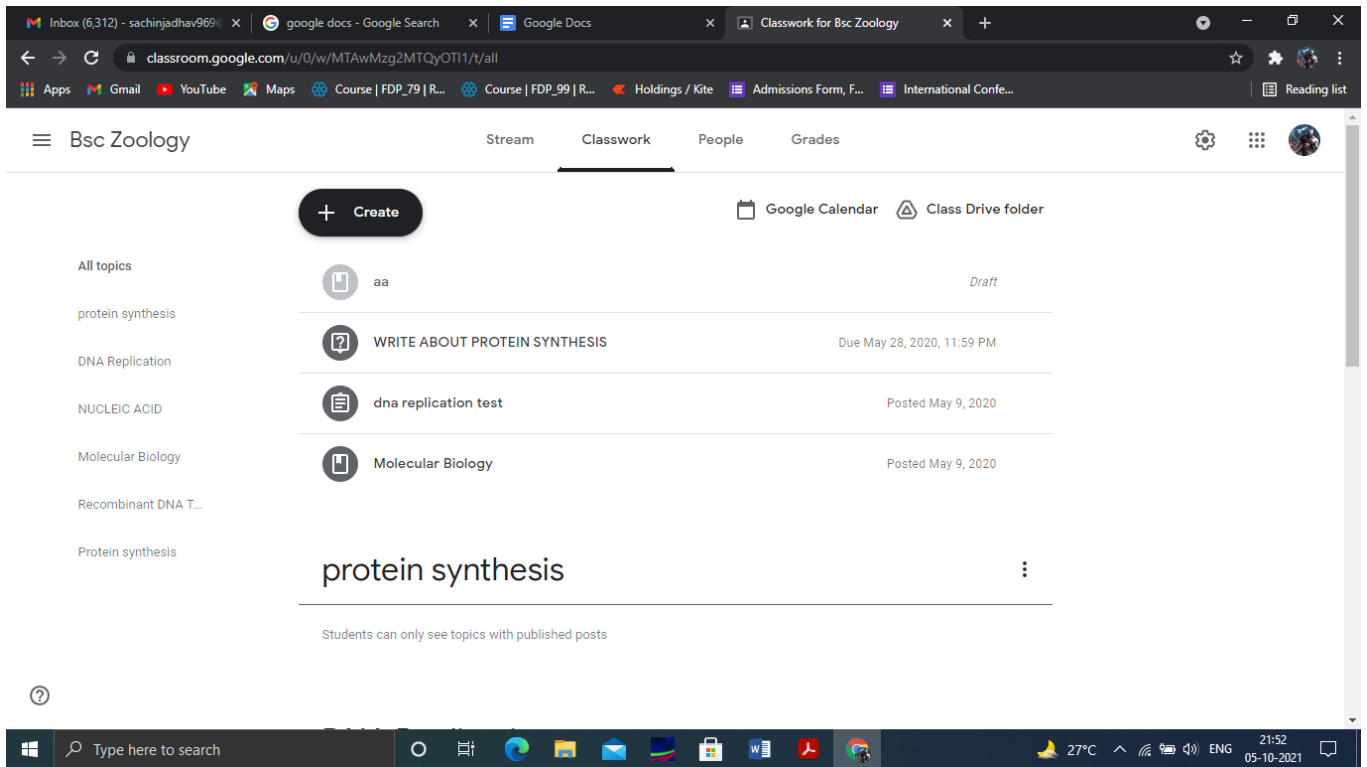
Inbox (6,312) - sachinjadhav969
google docs - Google Search
Google Docs
Classwork for Bsc Zoology

classroom.google.com/u/0/w/MTAwMzg2MTQyOTI1/t/all

Apps Gmail YouTube Maps Course | FDP_79 | R... Course | FDP_99 | R... Holdings / Kite Admissions Form, F... International Confe... Reading list

Bsc Zoology

Stream Classwork People Grades

Create

Google Calendar Class Drive folder

All topics
protein synthesis
DNA Replication
NUCLEIC ACID
Molecular Biology
Recombinant DNA T...
Protein synthesis

aa Draft

WRITE ABOUT PROTEIN SYNTHESIS Due May 28, 2020, 11:59 PM

dna replication test Posted May 9, 2020

Molecular Biology Posted May 9, 2020

protein synthesis

Students can only see topics with published posts

Type here to search

27°C ENG 21:52 05-10-2021